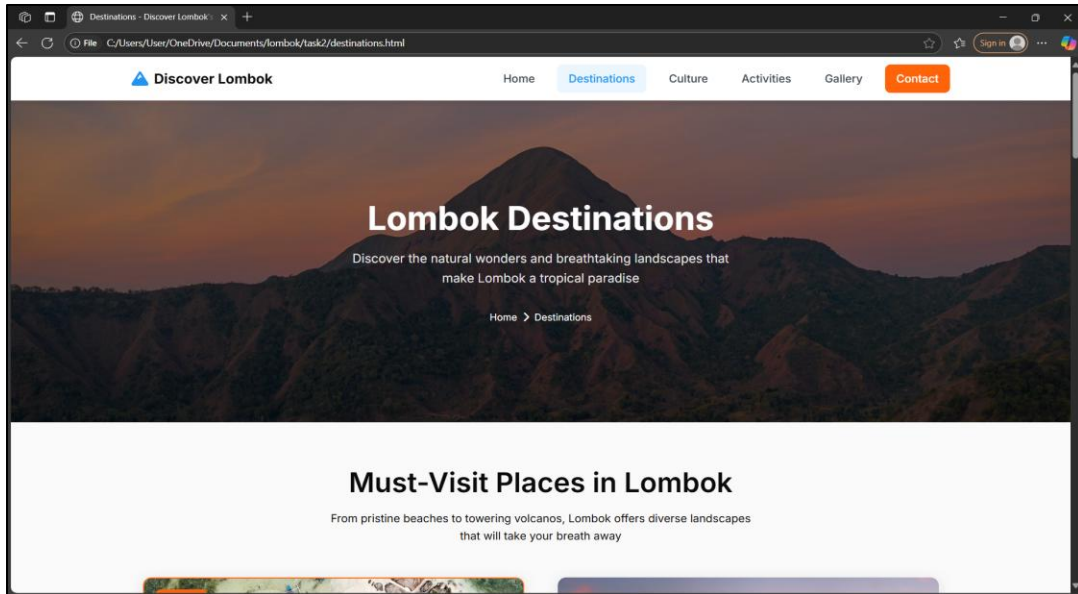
Destinations - Discover Lombok

File C:/Users/User/OneDrive/Documents/lombok/task2/destinations.html

Sign in

Discover Lombok

Home Destinations Culture Activities Gallery Contact

Lombok Destinations

Discover the natural wonders and breathtaking landscapes that make Lombok a tropical paradise

Home > Destinations

Must-Visit Places in Lombok

From pristine beaches to towering volcanos, Lombok offers diverse landscapes that will take your breath away